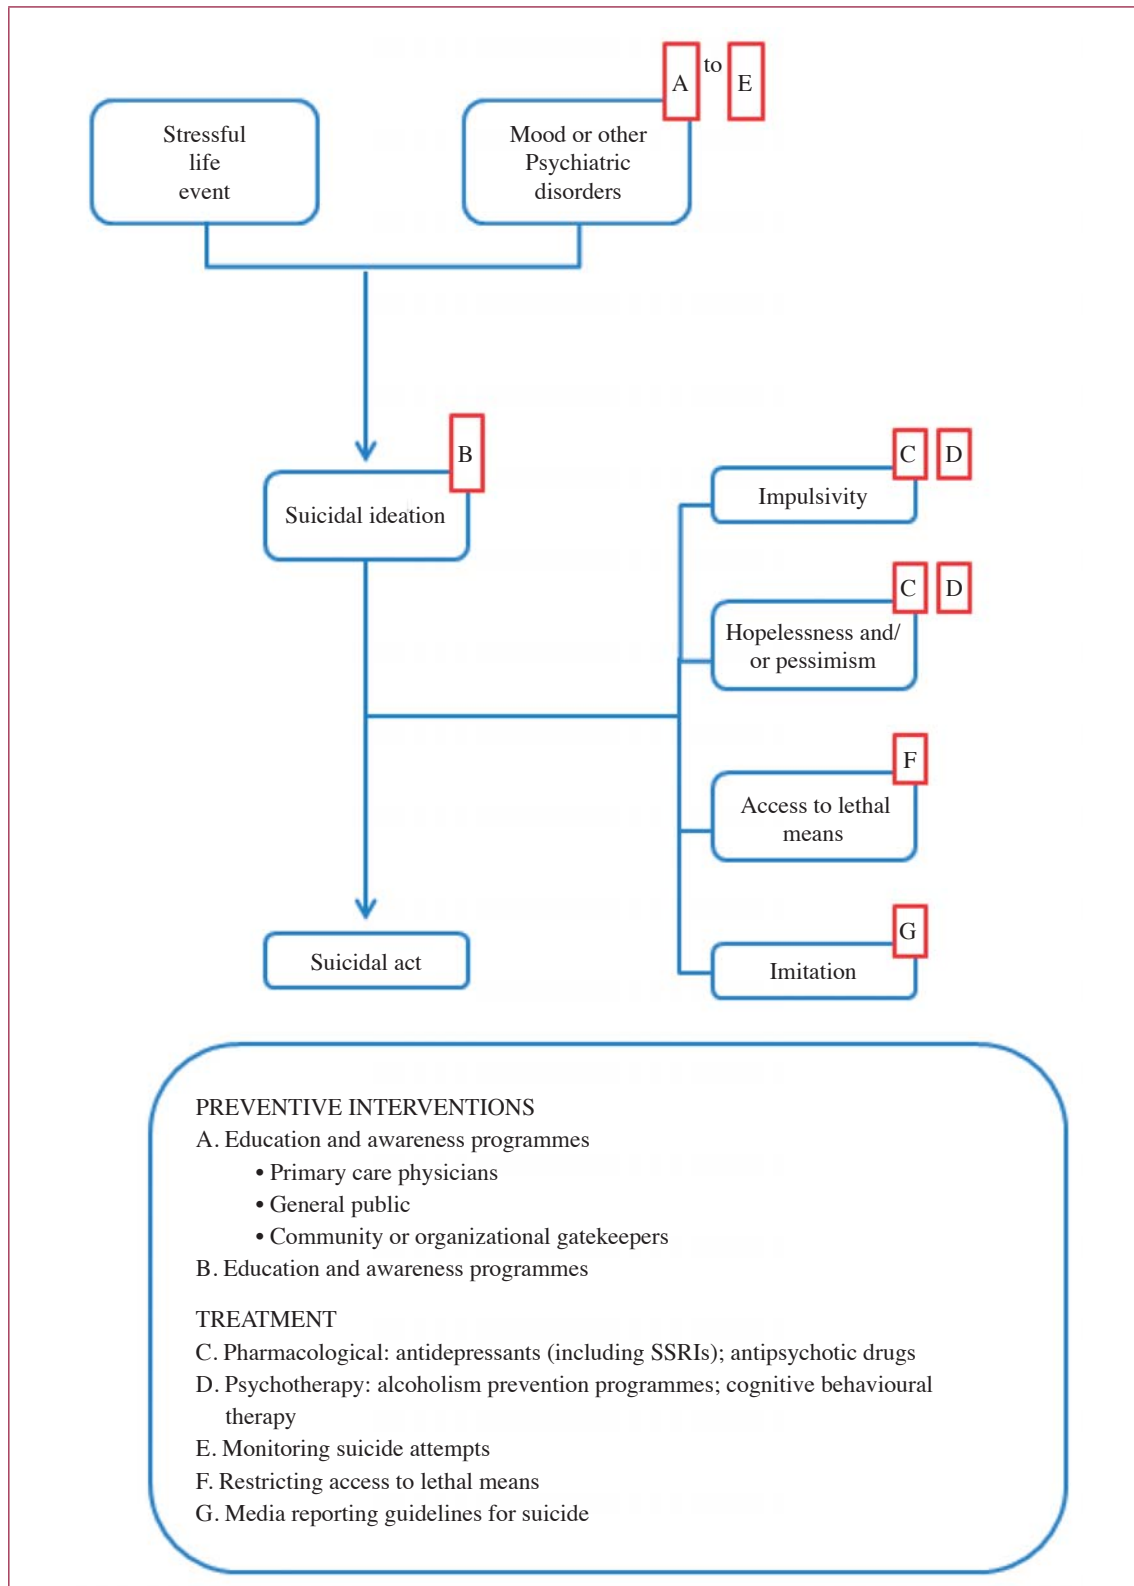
Stressful life event

Mood or other Psychiatric disorders

A to E

B

Suicidal ideation

C D

Impulsivity

C D

Hopelessness and/ or pessimism

F

Access to lethal means

G

Imitation

Suicidal act

PREVENTIVE INTERVENTIONS
A. Education and awareness programmes
• Primary care physicians
• General public
• Community or organizational gatekeepers
B. Education and awareness programmes

TREATMENT
C. Pharmacological: antidepressants (including SSRIs); antipsychotic drugs
D. Psychotherapy: alcoholism prevention programmes; cognitive behavioural therapy
E. Monitoring suicide attempts
F. Restricting access to lethal means
G. Media reporting guidelines for suicide